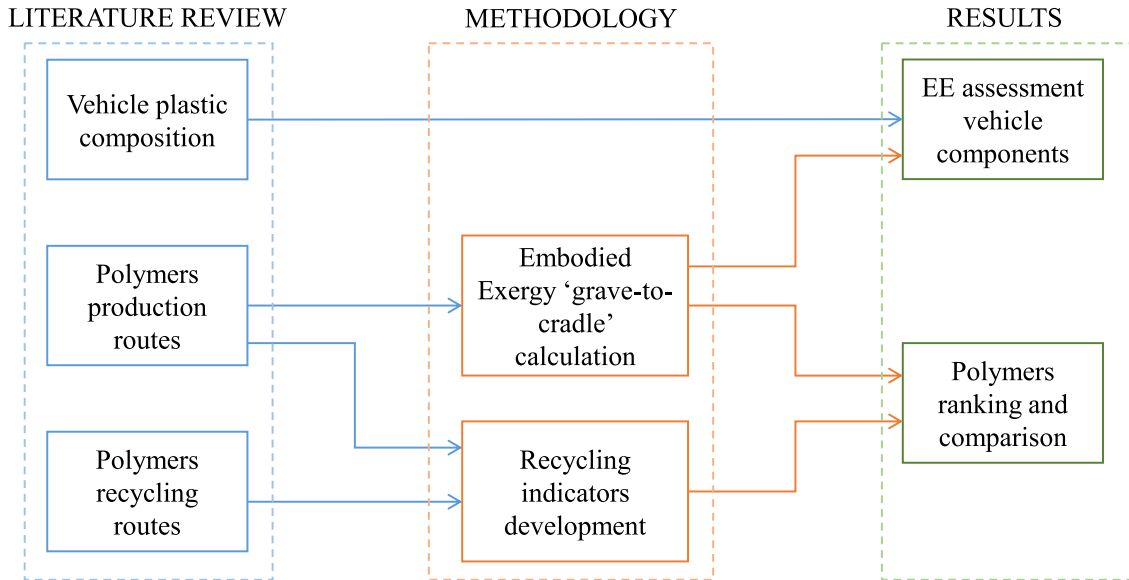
LITERATURE REVIEW

Vehicle plastic composition

Polymers production routes

Polymers recycling routes

METHODOLOGY

Embodied Exergy 'grave-to-cradle' calculation

Recycling indicators development

RESULTS

EE assessment vehicle components

Polymers ranking and comparison